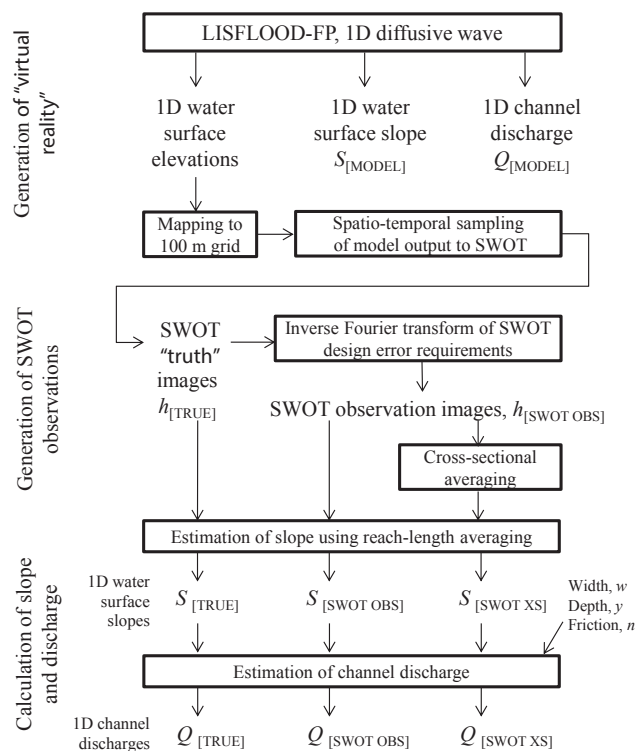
Generation of "virtual reality"

LISFLOOD-FP, 1D diffusive wave

1D water surface elevations

1D water surface slope $S_{[\text{MODEL}]}$

1D channel discharge $Q_{[\text{MODEL}]}$

Mapping to 100 m grid

Spatio-temporal sampling of model output to SWOT

Generation of SWOT observations

SWOT "truth" images $h_{[\text{TRUE}]}$

Inverse Fourier transform of SWOT design error requirements

SWOT observation images, $h_{[\text{SWOT OBS}]}$

Cross-sectional averaging

Calculation of slope and discharge

Estimation of slope using reach-length averaging

1D water surface slopes

$S_{[\text{TRUE}]}$

$S_{[\text{SWOT OBS}]}$

$S_{[\text{SWOT XS}]}$

Width, $w$
Depth, $y$
Friction, $n$

Estimation of channel discharge

1D channel discharges

$Q_{[\text{TRUE}]}$

$Q_{[\text{SWOT OBS}]}$

$Q_{[\text{SWOT XS}]}$